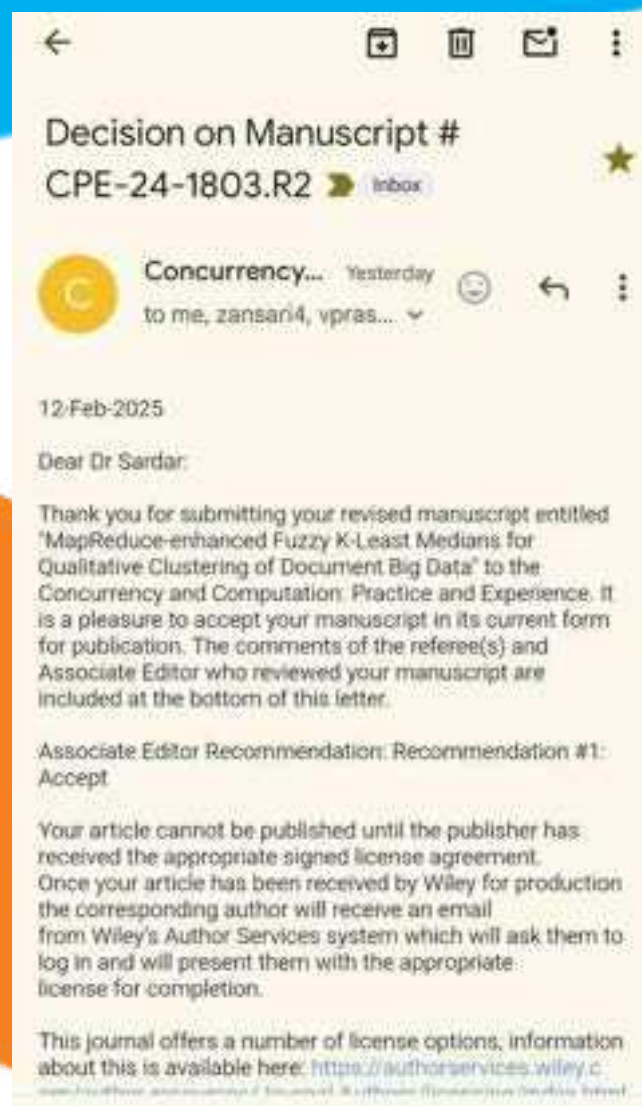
Decision on Manuscript # CPE-24-1803.R2 Inbox

C

Concurrency... Yesterday

to me, zansari4, vpras...

12-Feb-2025

Dear Dr Sardar:

Thank you for submitting your revised manuscript entitled "MapReduce-enhanced Fuzzy K-Least Medians for Qualitative Clustering of Document Big Data" to the Concurrency and Computation: Practice and Experience. It is a pleasure to accept your manuscript in its current form for publication. The comments of the referee(s) and Associate Editor who reviewed your manuscript are included at the bottom of this letter.

Associate Editor Recommendation: Recommendation #1: Accept

Your article cannot be published until the publisher has received the appropriate signed license agreement. Once your article has been received by Wiley for production the corresponding author will receive an email from Wiley's Author Services system which will ask them to log in and will present them with the appropriate license for completion.

This journal offers a number of license options, information about this is available here: https://authorservices.wiley.c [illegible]